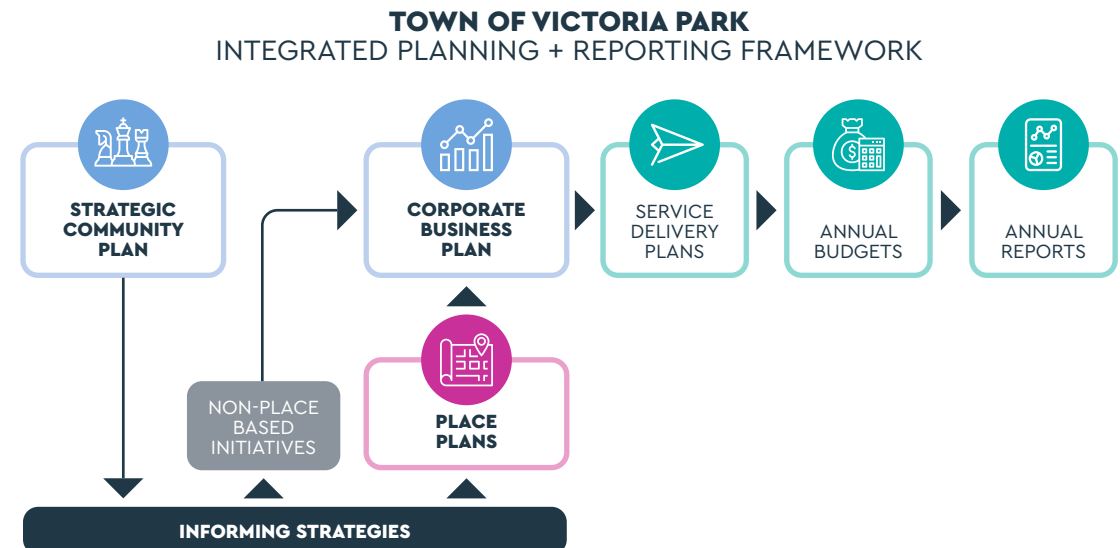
TOWN OF VICTORIA PARK
INTEGRATED PLANNING + REPORTING FRAMEWORK

STRATEGIC COMMUNITY PLAN

CORPORATE BUSINESS PLAN

SERVICE DELIVERY PLANS

ANNUAL BUDGETS

ANNUAL REPORTS

NON-PLACE BASED INITIATIVES

PLACE PLANS

INFORMING STRATEGIES